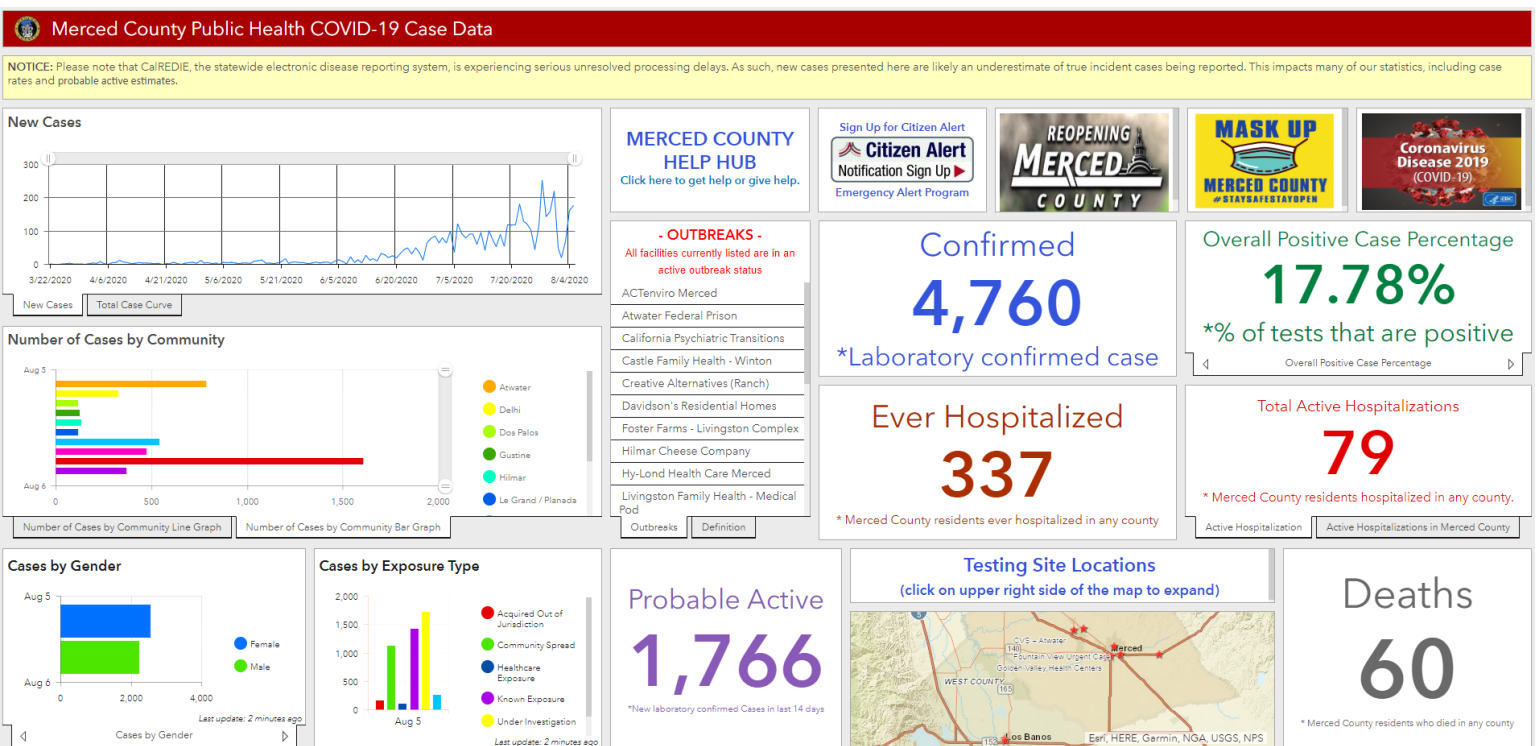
Merced County Public Health COVID-19 Case Data

NOTICE: Please note that CalREDIE, the statewide electronic disease reporting system, is experiencing serious unresolved processing delays. As such, new cases presented here are likely an underestimate of true incident cases being reported. This impacts many of our statistics, including case rates and probable active estimates.

New Cases

300
200
100
0
3/22/2020 4/6/2020 4/21/2020 5/6/2020 5/21/2020 6/5/2020 6/20/2020 7/5/2020 7/20/2020 8/4/2020

New Cases | Total Case Curve

MERCED COUNTY HELP HUB
Click here to get help or give help.

Sign Up for Citizen Alert
Citizen Alert
Notification Sign Up
Emergency Alert Program

REOPENING MERCED COUNTY

MASK UP
MERCED COUNTY
#STAYSAFESTAYOPEN

Coronavirus Disease 2019 (COVID-19)

- OUTBREAKS -
All facilities currently listed are in an active outbreak status

ACTenviro Merced
Atwater Federal Prison
California Psychiatric Transitions
Castle Family Health - Winton
Creative Alternatives (Ranch)
Davidson's Residential Homes
Foster Farms - Livingston Complex
Hilmar Cheese Company
Hy-Lond Health Care Merced
Livingston Family Health - Medical Pod

Outbreaks | Definition

Confirmed
4,760
*Laboratory confirmed case

Overall Positive Case Percentage
17.78%
*% of tests that are positive
Overall Positive Case Percentage

Number of Cases by Community

Aug 5
Aug 6
0 500 1,000 1,500 2,000

Atwater
Delhi
Dos Palos
Gustine
Hilmar
Le Grand / Planada

Number of Cases by Community Line Graph | Number of Cases by Community Bar Graph

Ever Hospitalized
337
* Merced County residents ever hospitalized in any county

Total Active Hospitalizations
79
* Merced County residents hospitalized in any county.

Active Hospitalization | Active Hospitalizations in Merced County

Cases by Gender

Aug 5
Aug 6
0 2,000 4,000

Female
Male

Last update: 2 minutes ago
Cases by Gender

Cases by Exposure Type

2,000
1,500
1,000
500
0
Aug 5

Acquired Out of Jurisdiction
Community Spread
Healthcare Exposure
Known Exposure
Under Investigation

Last update: 2 minutes ago

Probable Active
1,766
*New laboratory confirmed Cases in last 14 days

Testing Site Locations
(click on upper right side of the map to expand)

CVS - Atwater
Fountain View Urgent Care
Golden Valley Health Centers
Merced
WEST COUNTY
165
Los Banos
152
Esri, HERE, Garmin, NGA, USGS, NPS

Deaths
60
* Merced County residents who died in any county